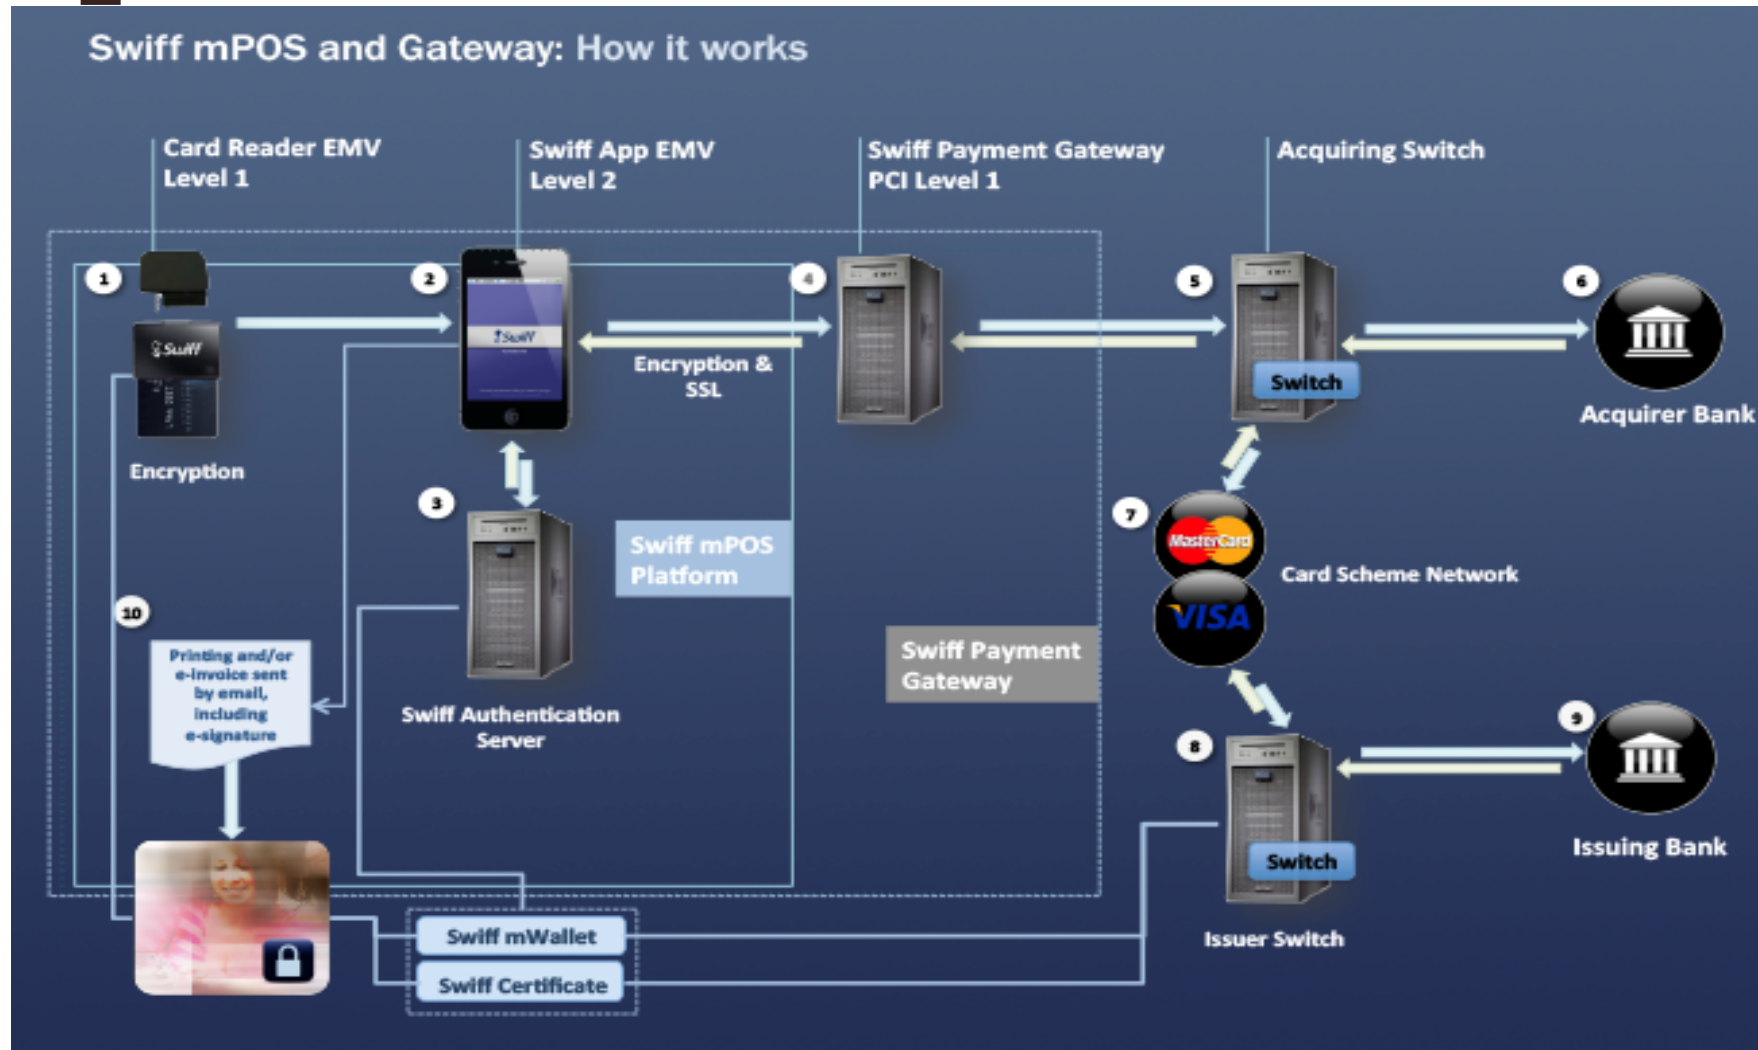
Swiff mPOS and Gateway: How it works

Card Reader EMV Level 1

Swiff App EMV Level 2

Swiff Payment Gateway PCI Level 1

Acquiring Switch

1

2

4

5

6

Swiff

Swiff

Encryption & SSL

Switch

Acquirer Bank

Encryption

3

7

MasterCard

Swiff mPOS Platform

Card Scheme Network

VISA

10

Printing and/or e-invoice sent by email, including e-signature

Swiff Payment Gateway

9

Swiff Authentication Server

8

Switch

Issuing Bank

Swiff mWallet

Issuer Switch

Swiff Certificate